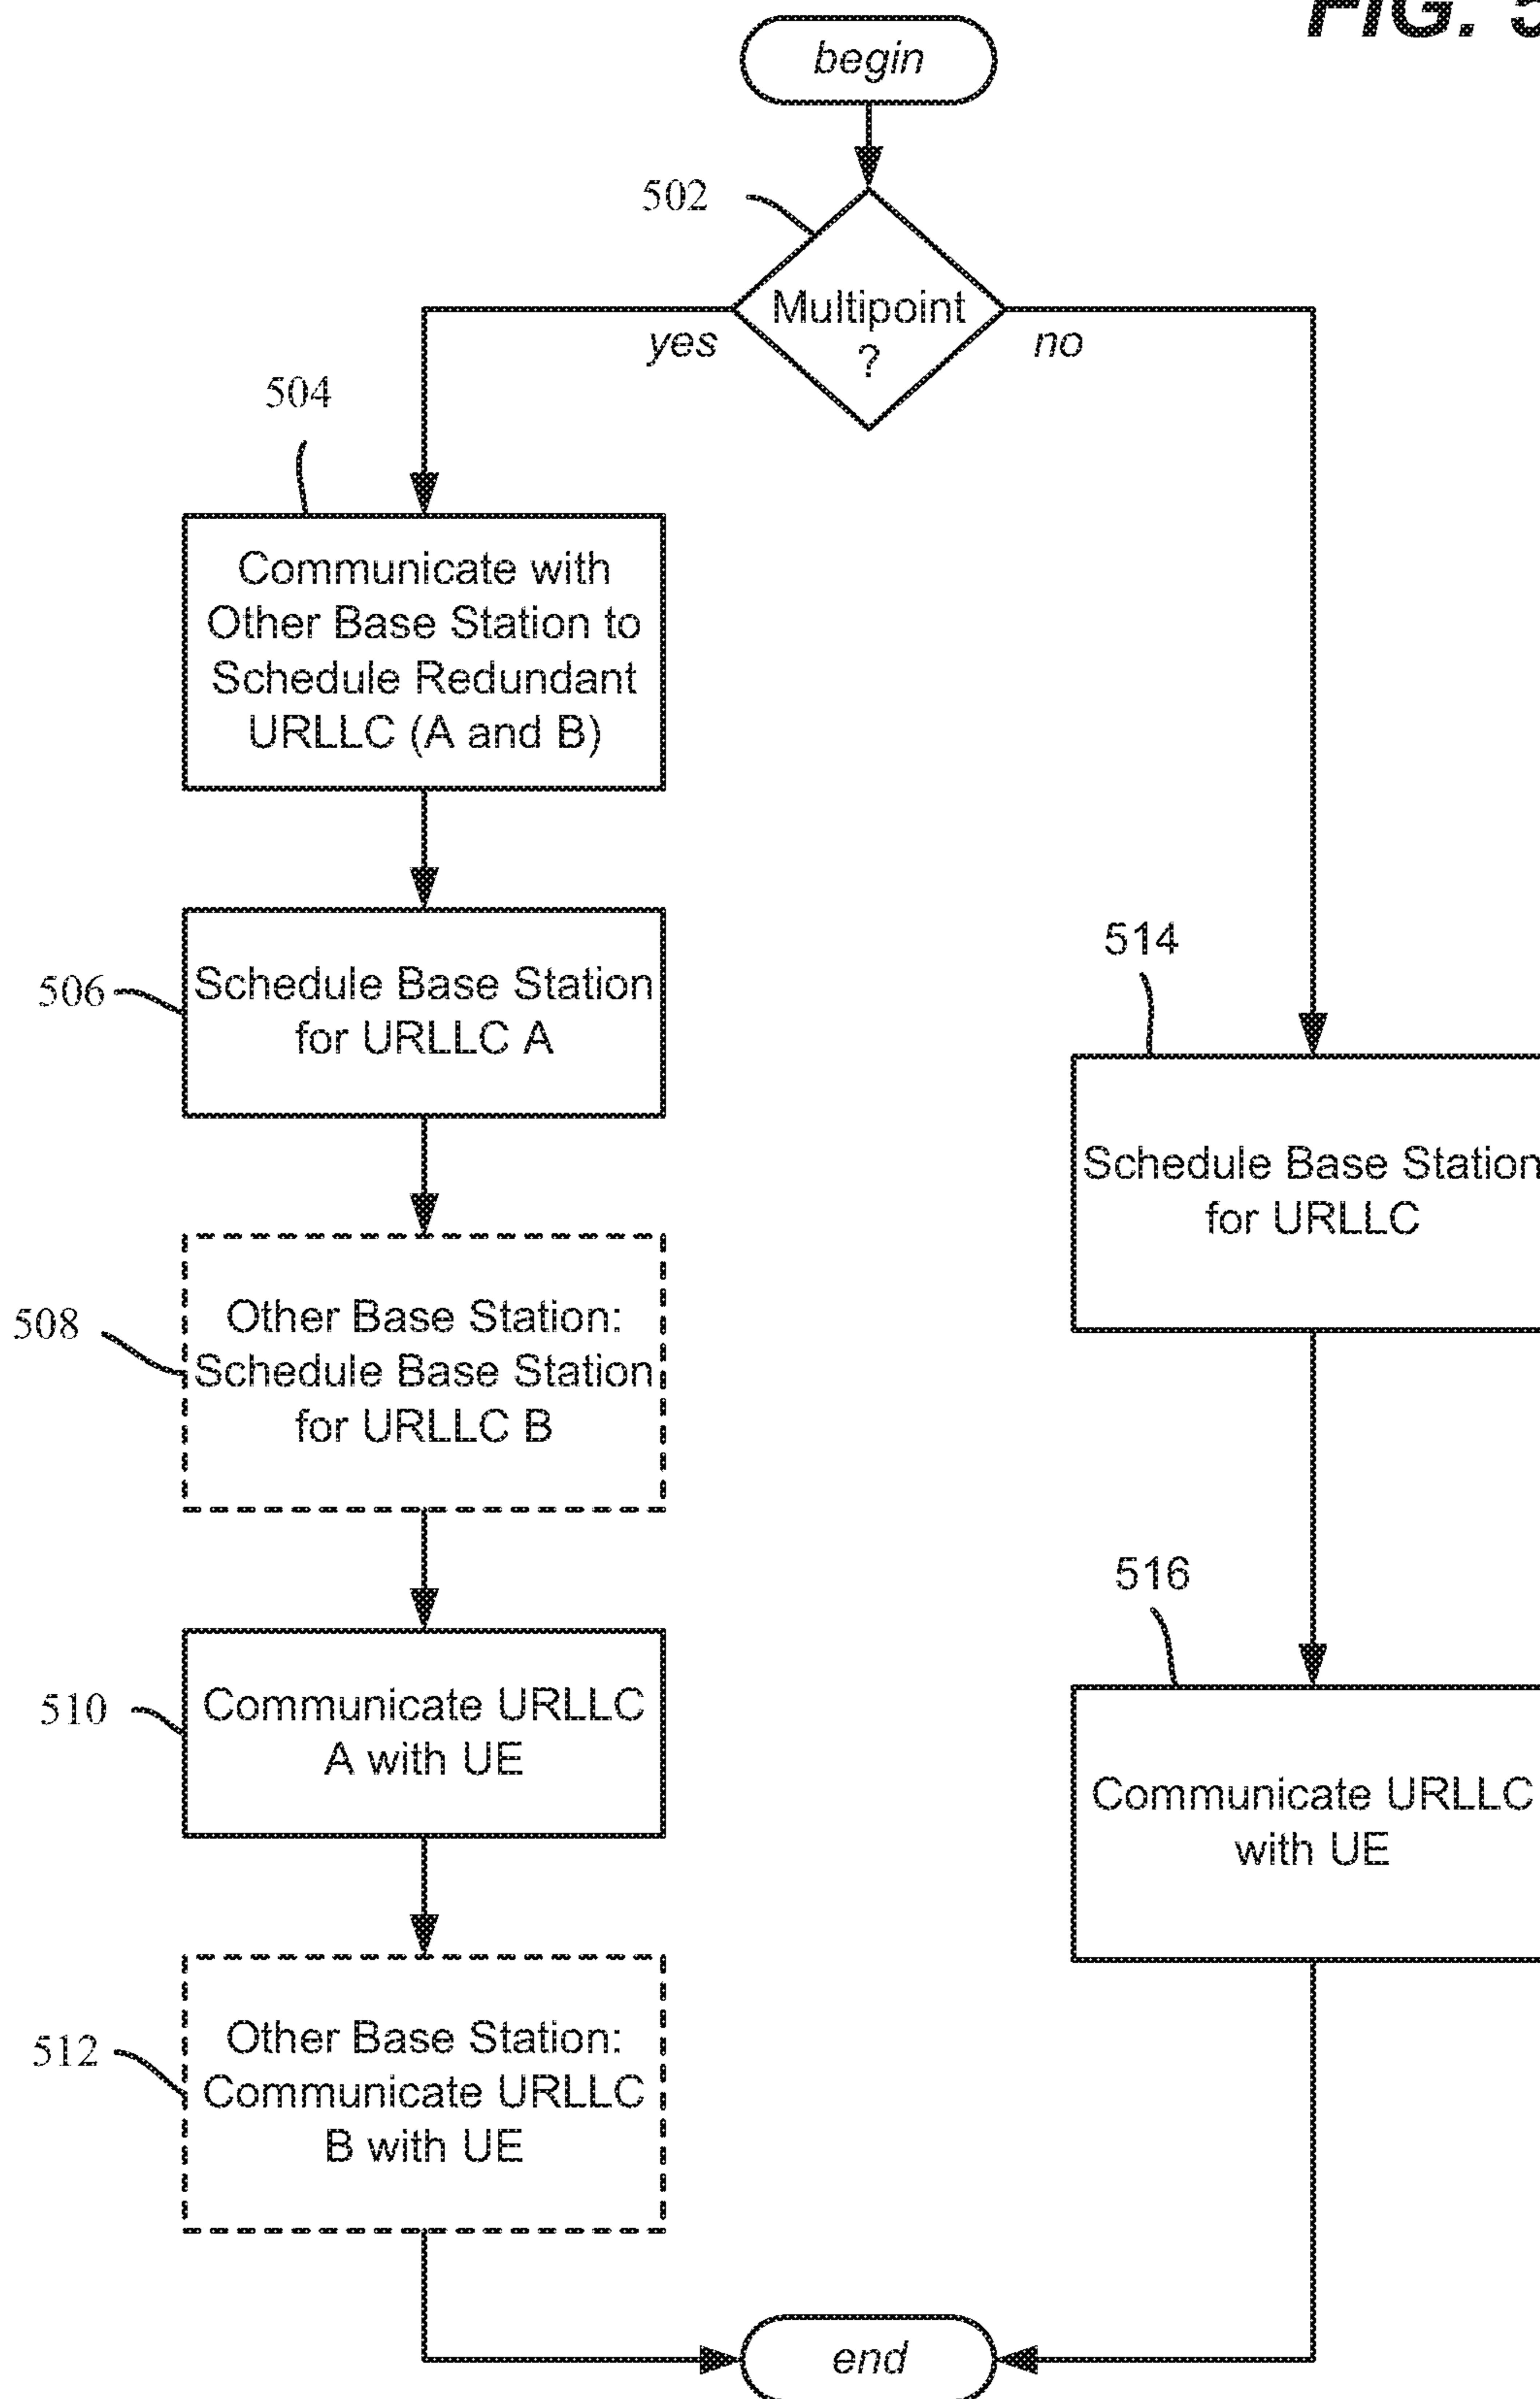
FIG. 5

begin

502

Multipoint ?

yes

no

504

Communicate with Other Base Station to Schedule Redundant URLLC (A and B)

506

Schedule Base Station for URLLC A

508

Other Base Station: Schedule Base Station for URLLC B

510

Communicate URLLC A with UE

512

Other Base Station: Communicate URLLC B with UE

514

Schedule Base Station for URLLC

516

Communicate URLLC with UE

end